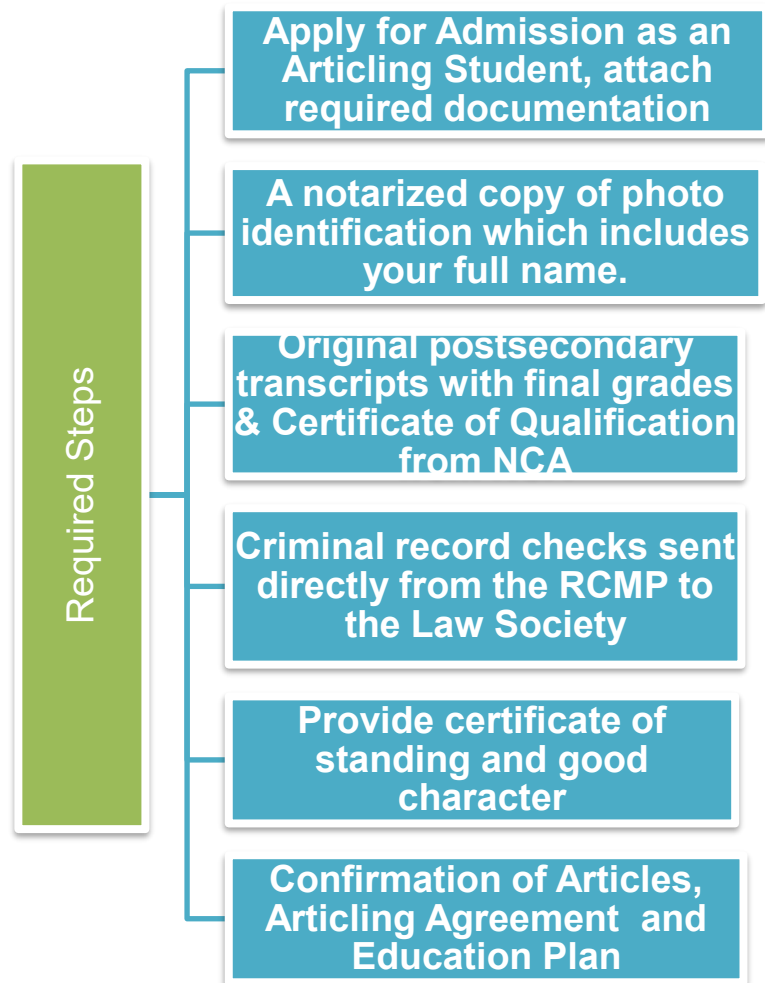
Required Steps

Apply for Admission as an Articling Student, attach required documentation

A notarized copy of photo identification which includes your full name.

Original postsecondary transcripts with final grades & Certificate of Qualification from NCA

Criminal record checks sent directly from the RCMP to the Law Society

Provide certificate of standing and good character

Confirmation of Articles, Articling Agreement and Education Plan